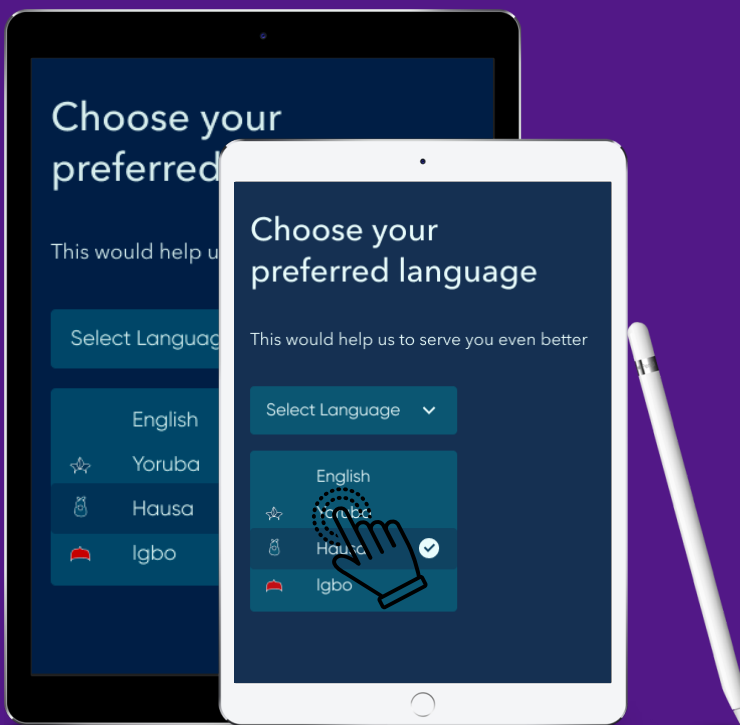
Choose your preferred

This would help u

Select Languag

English

Yoruba

Hausa

Igbo

Choose your preferred language

This would help us to serve you even better

Select Language

English

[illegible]

Hau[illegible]

Igbo